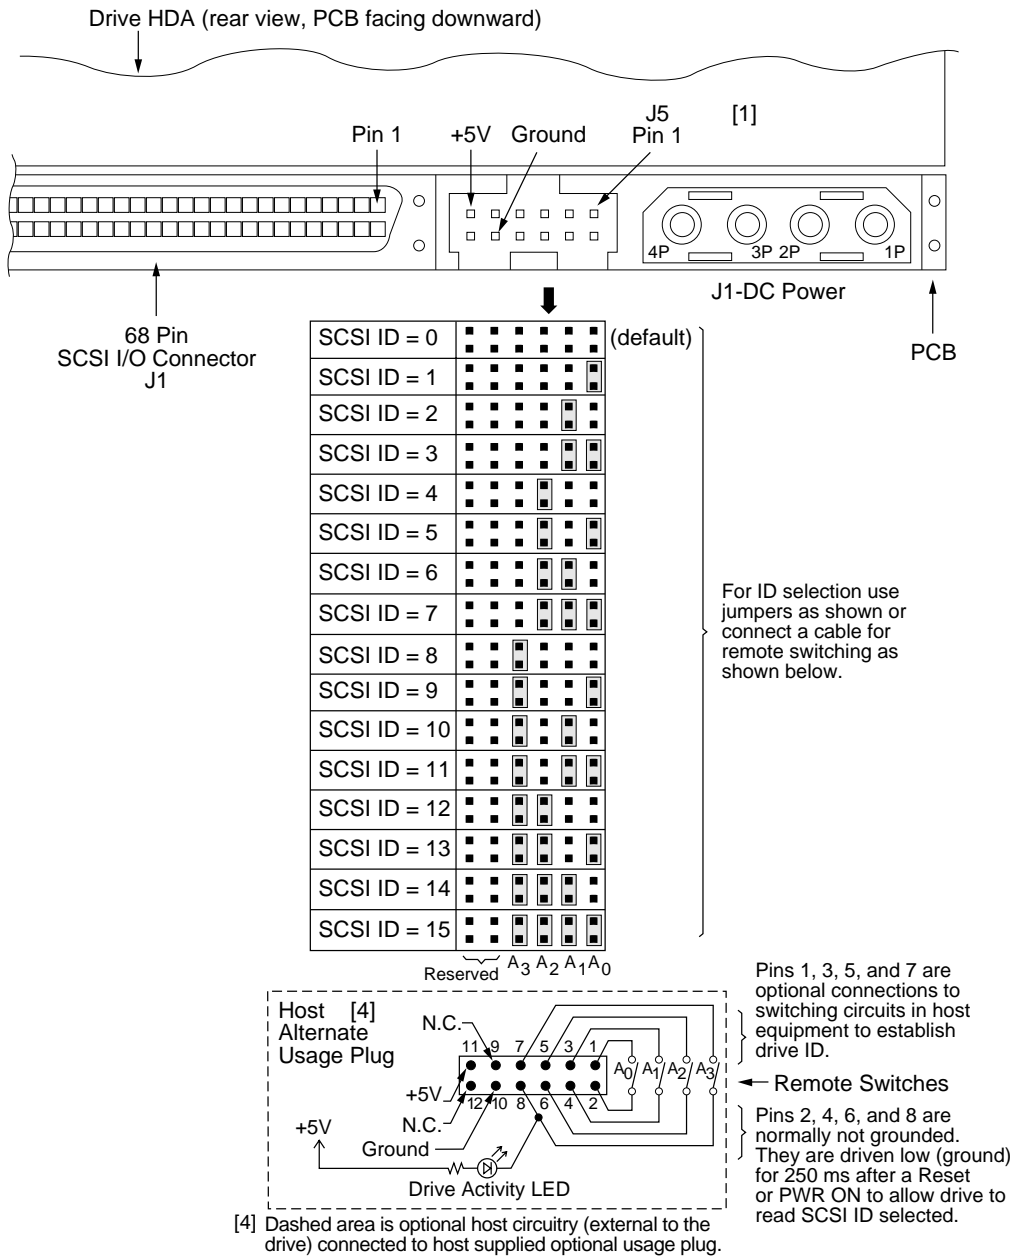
Drive HDA (rear view, PCB facing downward)

Pin 1

+5V Ground

J5
Pin 1

[1]

4P 3P 2P 1P

J1-DC Power

68 Pin
SCSI I/O Connector
J1

PCB

SCSI ID = 0 (default)
SCSI ID = 1
SCSI ID = 2
SCSI ID = 3
SCSI ID = 4
SCSI ID = 5
SCSI ID = 6
SCSI ID = 7
SCSI ID = 8
SCSI ID = 9
SCSI ID = 10
SCSI ID = 11
SCSI ID = 12
SCSI ID = 13
SCSI ID = 14
SCSI ID = 15

Reserved $A_3$ $A_2$ $A_1$ $A_0$

For ID selection use jumpers as shown or connect a cable for remote switching as shown below.

Host [4]
Alternate
Usage Plug

N.C.
11 9 7 5 3 1
$A_0$ $A_1$ $A_2$ $A_3$
+5V
N.C.
12 10 8 6 4 2
+5V
Ground
Drive Activity LED

Pins 1, 3, 5, and 7 are optional connections to switching circuits in host equipment to establish drive ID.

Remote Switches

Pins 2, 4, 6, and 8 are normally not grounded. They are driven low (ground) for 250 ms after a Reset or PWR ON to allow drive to read SCSI ID selected.

[4] Dashed area is optional host circuitry (external to the drive) connected to host supplied optional usage plug.